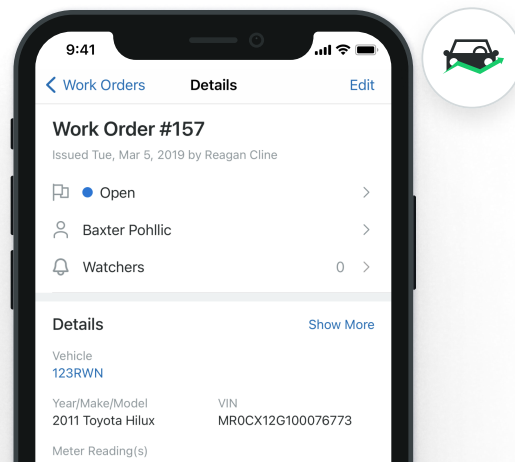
9:41

Work Orders Details Edit

Work Order #157

Issued Tue, Mar 5, 2019 by Reagan Cline

Open

Baxter Pohllic

Watchers 0

Details Show More

Vehicle
123RWN

Year/Make/Model
2011 Toyota Hilux

VIN
MR0CX12G100076773

Meter Reading(s)